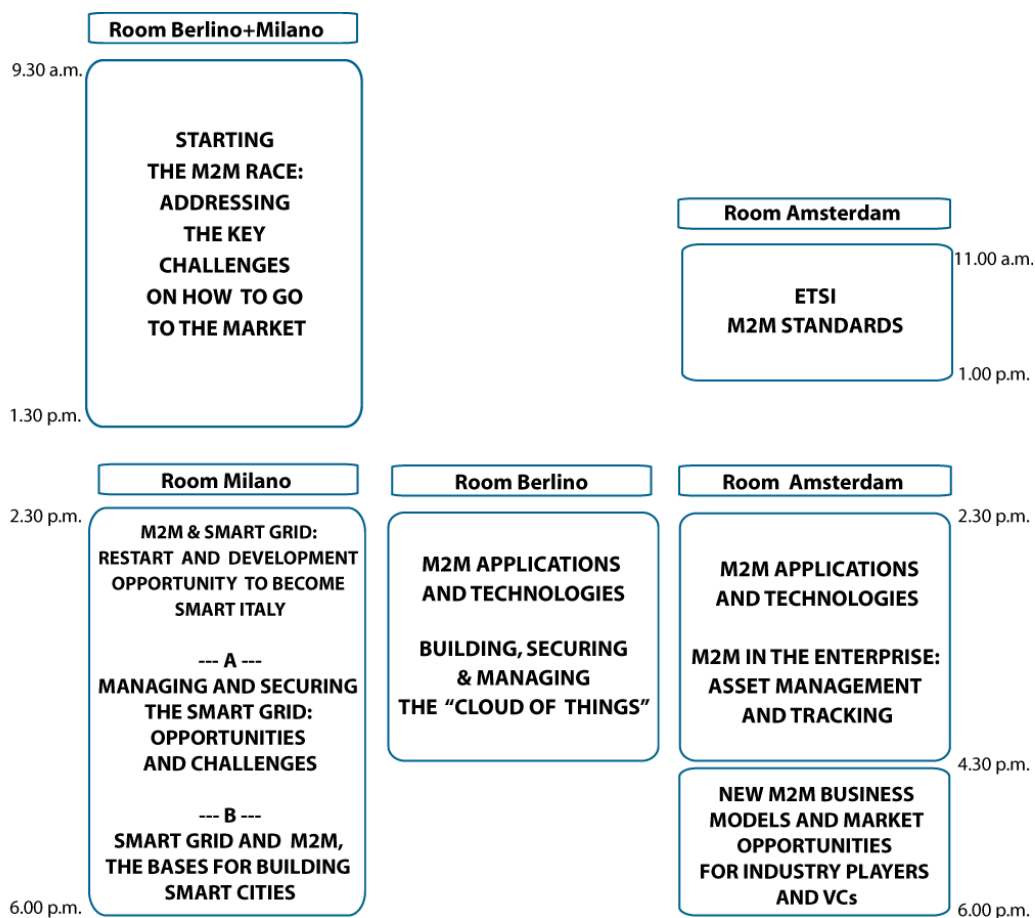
Room Berlino+Milano

9.30 a.m.

STARTING THE M2M RACE: ADDRESSING THE KEY CHALLENGES ON HOW TO GO TO THE MARKET

1.30 p.m.

Room Amsterdam

11.00 a.m.

ETSI M2M STANDARDS

1.00 p.m.

Room Milano

2.30 p.m.

M2M & SMART GRID: RESTART AND DEVELOPMENT OPPORTUNITY TO BECOME SMART ITALY

--- A ---
MANAGING AND SECURING THE SMART GRID: OPPORTUNITIES AND CHALLENGES

--- B ---
SMART GRID AND M2M, THE BASES FOR BUILDING SMART CITIES

6.00 p.m.

Room Berlino

M2M APPLICATIONS AND TECHNOLOGIES

BUILDING, SECURING & MANAGING THE "CLOUD OF THINGS"

Room Amsterdam

2.30 p.m.

M2M APPLICATIONS AND TECHNOLOGIES

M2M IN THE ENTERPRISE: ASSET MANAGEMENT AND TRACKING

4.30 p.m.

NEW M2M BUSINESS MODELS AND MARKET OPPORTUNITIES FOR INDUSTRY PLAYERS AND VCs

6.00 p.m.